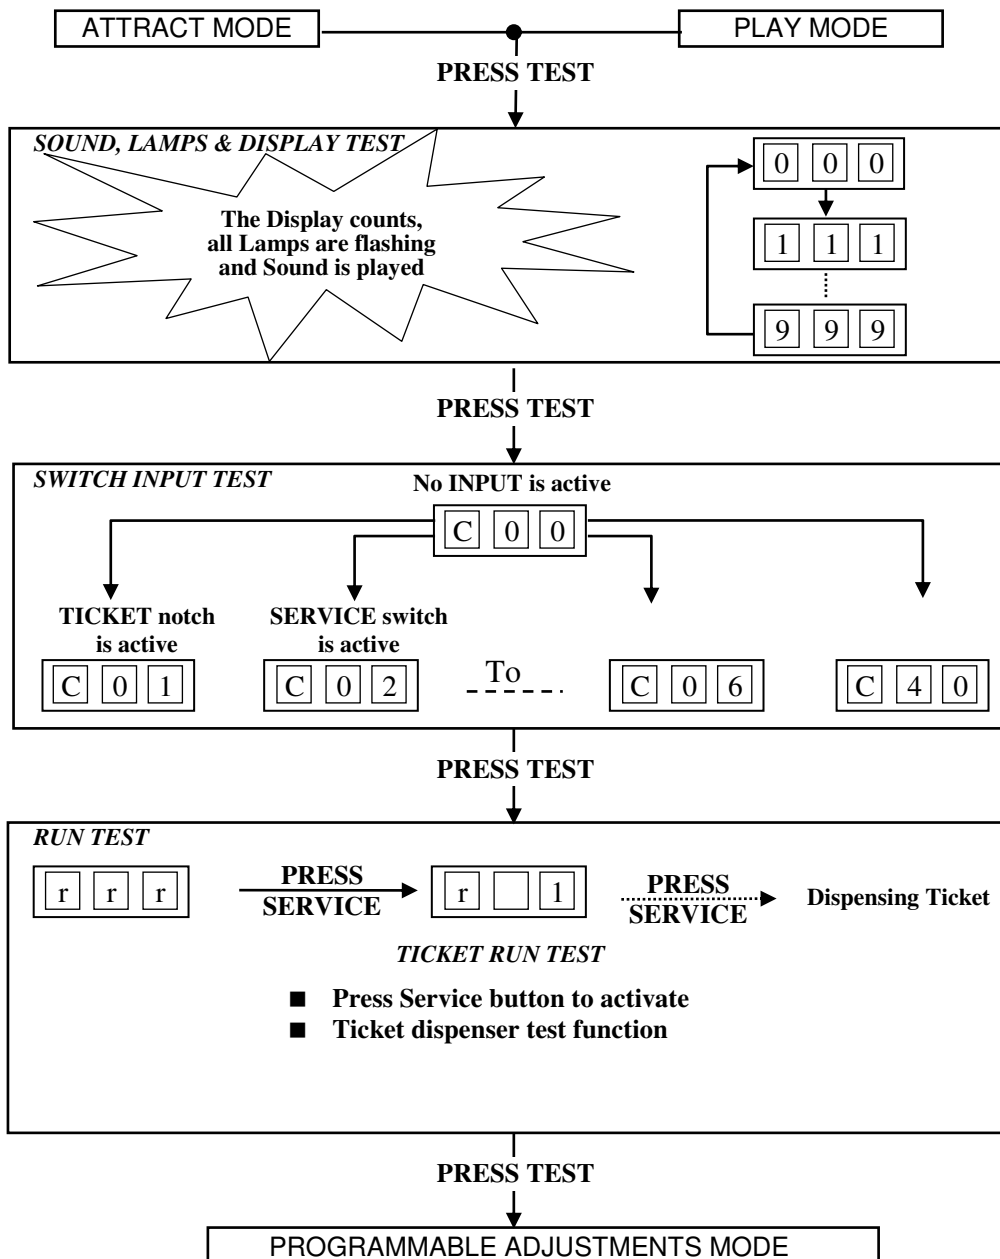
ATTRACT MODE

PLAY MODE

PRESS TEST

SOUND, LAMPS & DISPLAY TEST

The Display counts, all Lamps are flashing and Sound is played

0 0 0

1 1 1

9 9 9

PRESS TEST

SWITCH INPUT TEST

No INPUT is active

C 0 0

TICKET notch is active

C 0 1

SERVICE switch is active

C 0 2

To

C 0 6

C 4 0

PRESS TEST

RUN TEST

r r r

PRESS SERVICE

r 1

PRESS SERVICE

Dispensing Ticket

TICKET RUN TEST

■ Press Service button to activate
■ Ticket dispenser test function

PRESS TEST

PROGRAMMABLE ADJUSTMENTS MODE